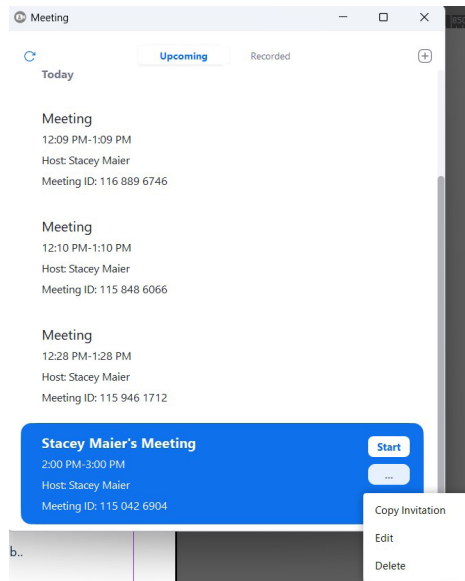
Meeting

Upcoming Recorded

Today

Meeting
12:09 PM-1:09 PM
Host: Stacey Maier
Meeting ID: 116 889 6746

Meeting
12:10 PM-1:10 PM
Host: Stacey Maier
Meeting ID: 115 848 6066

Meeting
12:28 PM-1:28 PM
Host: Stacey Maier
Meeting ID: 115 946 1712

Stacey Maier's Meeting
2:00 PM-3:00 PM
Host: Stacey Maier
Meeting ID: 115 042 6904

Start
...

Copy Invitation
Edit
Delete

b..